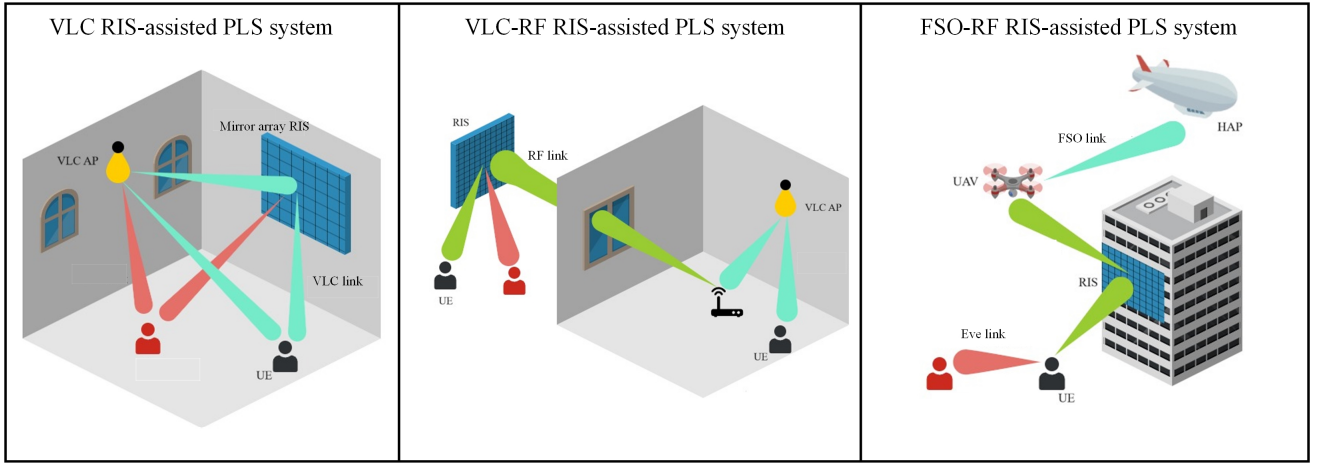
VLC RIS-assisted PLS system

Mirror array RIS

VLC AP

VLC link

UE

VLC-RF RIS-assisted PLS system

RIS

RF link

VLC AP

UE

UE

FSO-RF RIS-assisted PLS system

HAP

FSO link

UAV

RIS

Eve link

UE